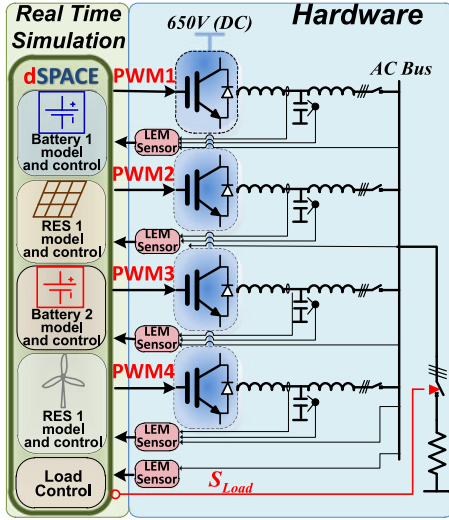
Real Time Simulation

Hardware

650V (DC)

dSPACE

AC Bus

PWM1

Battery 1 model and control

LEM Sensor

PWM2

RES 1 model and control

LEM Sensor

PWM3

Battery 2 model and control

LEM Sensor

PWM4

RES 1 model and control

LEM Sensor

Load Control

LEM Sensor

$S_{Load}$